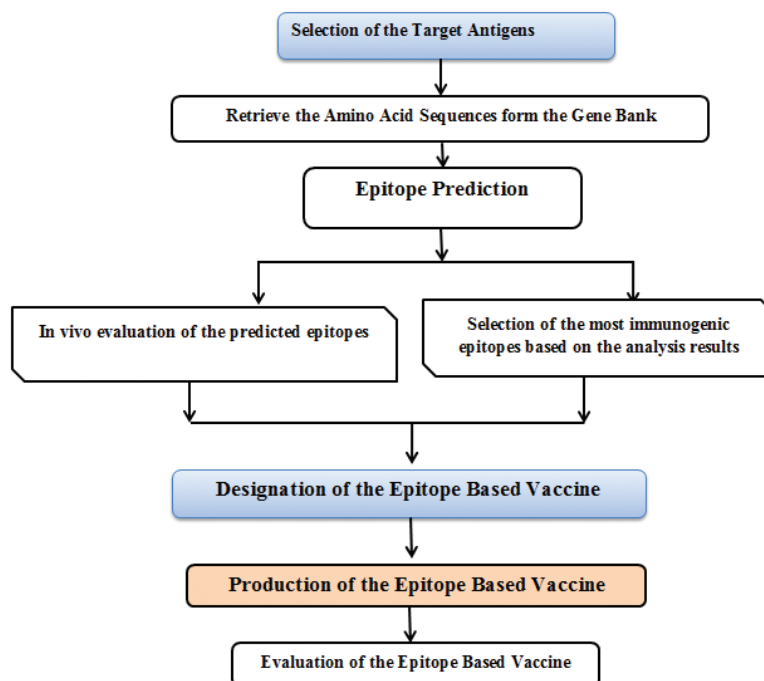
Selection of the Target Antigens

Retrieve the Amino Acid Sequences form the Gene Bank

Epitope Prediction

In vivo evaluation of the predicted epitopes

Selection of the most immunogenic epitopes based on the analysis results

Designation of the Epitope Based Vaccine

Production of the Epitope Based Vaccine

Evaluation of the Epitope Based Vaccine